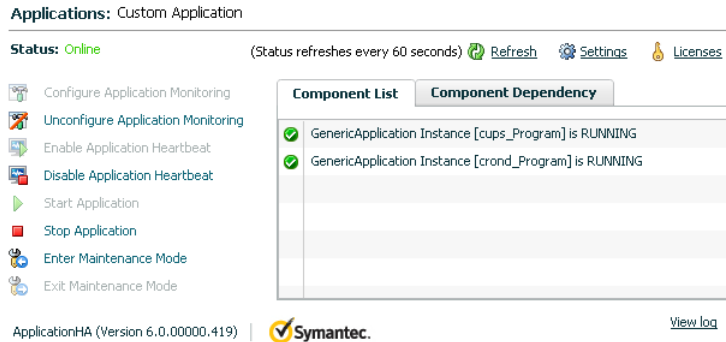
Applications: Custom Application

Status: Online

(Status refreshes every 60 seconds) Refresh Settings Licenses

Configure Application Monitoring
Unconfigure Application Monitoring
Enable Application Heartbeat
Disable Application Heartbeat
Start Application
Stop Application
Enter Maintenance Mode
Exit Maintenance Mode

Component List | Component Dependency

GenericApplication Instance [cups_Program] is RUNNING
GenericApplication Instance [crond_Program] is RUNNING

ApplicationHA (Version 6.0.00000.419) | Symantec.

View log